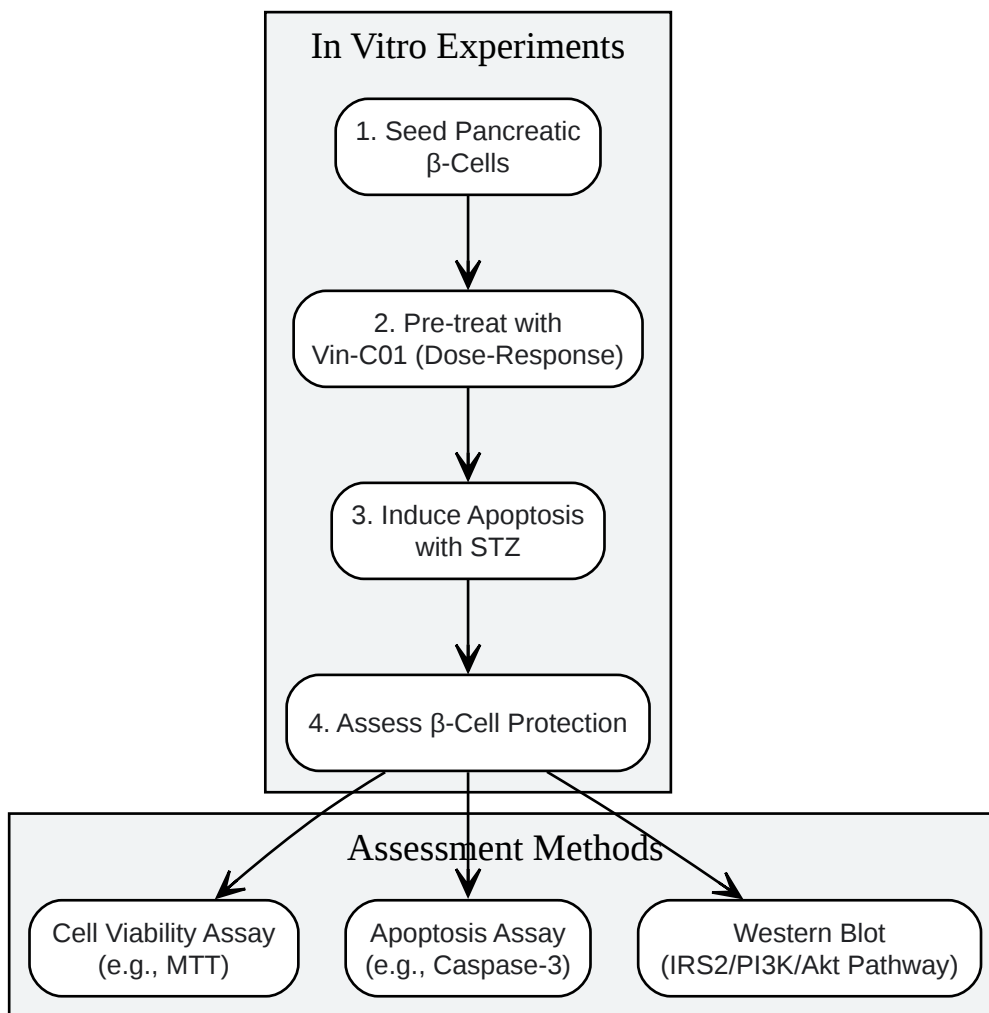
In Vitro Experiments

1. Seed Pancreatic β-Cells

2. Pre-treat with Vin-C01 (Dose-Response)

3. Induce Apoptosis with STZ

4. Assess β-Cell Protection

Assessment Methods

Cell Viability Assay (e.g., MTT)

Apoptosis Assay (e.g., Caspase-3)

Western Blot (IRS2/PI3K/Akt Pathway)